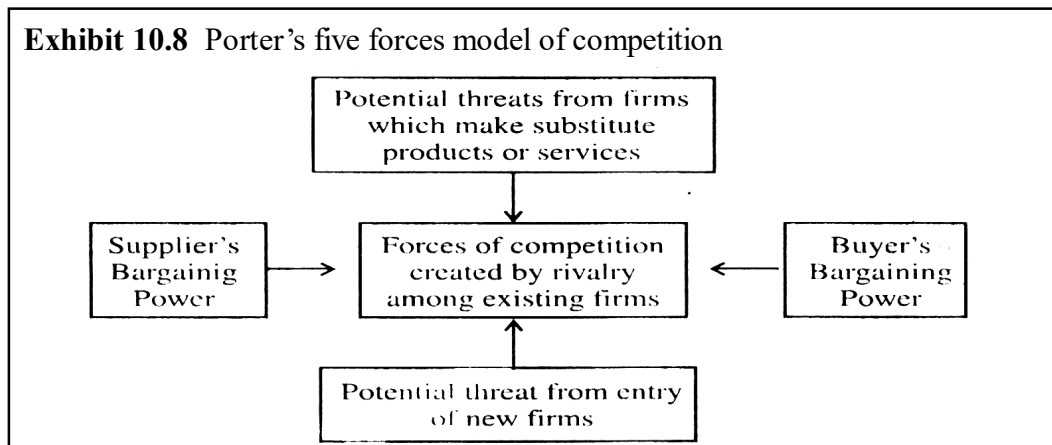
**Exhibit 10.8** Porter's five forces model of competition

Potential threats from firms which make substitute products or services

Supplier's Bargainig Power

Forces of competition created by rivalry among existing firms

Buyer's Bargaining Power

Potential threat from entry of new firms